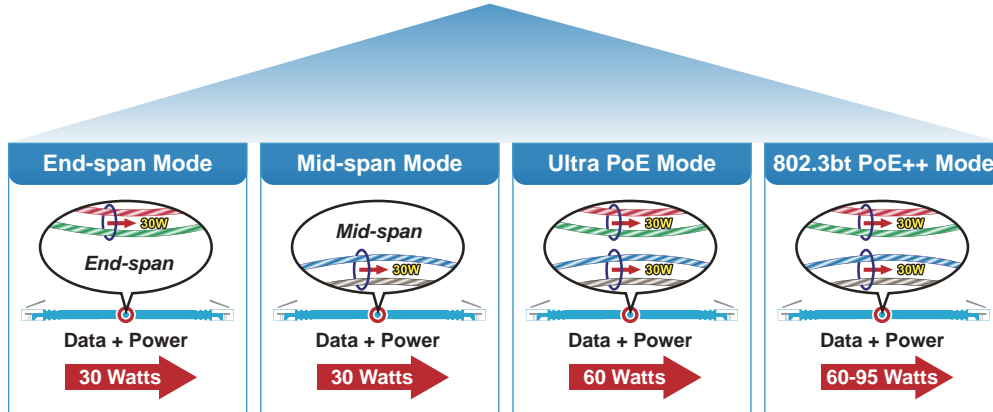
End-span Mode

30W

End-span

Data + Power

30 Watts

Mid-span Mode

Mid-span

30W

Data + Power

30 Watts

Ultra PoE Mode

30W

30W

Data + Power

60 Watts

802.3bt PoE++ Mode

30W

30W

Data + Power

60-95 Watts